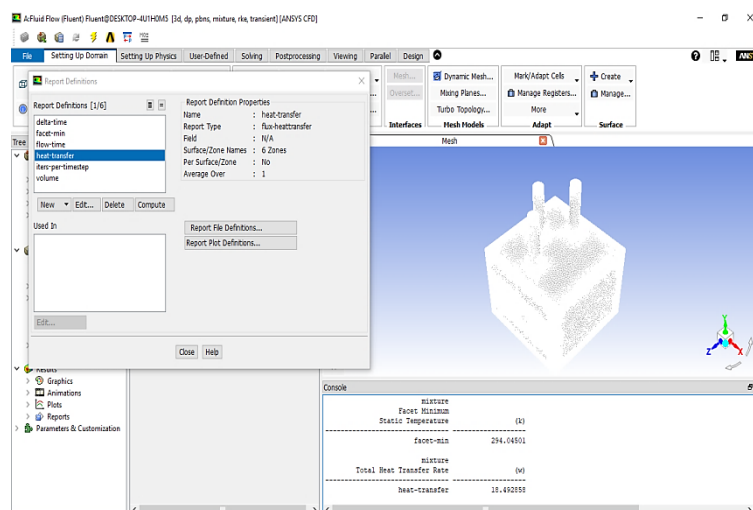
A:Fluid Flow (Fluent) Fluent@DESKTOP-4U1H0M5 [3d, dp, pbns, mixture, rke, transient] [ANSYS CFD]

File | Setting Up Domain | Setting Up Physics | User-Defined | Solving | Postprocessing | Viewing | Parallel | Design

Report Definitions

Report Definitions [1/6]

delta-time
facet-min
flow-time
heat-transfer
iters-per-timestep
volume

New | Edit... | Delete | Compute

Used In

Edit...

Report Definition Properties

| | | |
|---|---|---|
| Name | : | heat-transfer |
| Report Type | : | flux-heattransfer |
| Field | : | N/A |
| Surface/Zone Names | : | 6 Zones |
| Per Surface/Zone | : | No |
| Average Over | : | 1 |

Report File Definitions...
Report Plot Definitions...

Close | Help

Mesh... | Overset... | Dynamic Mesh... | Mixing Planes... | Turbo Topology... | Mark/Adapt Cells | Manage Registers... | More | Create | Manage...

Interfaces | Mesh Models | Adapt | Surface

Tree

Mesh

Results
Graphics
Animations
Plots
Reports
Parameters & Customization

Console

mixture
Facet Minimum
Static Temperature (k)

facet-min 294.04501

mixture
Total Heat Transfer Rate (w)

heat-transfer 18.492858